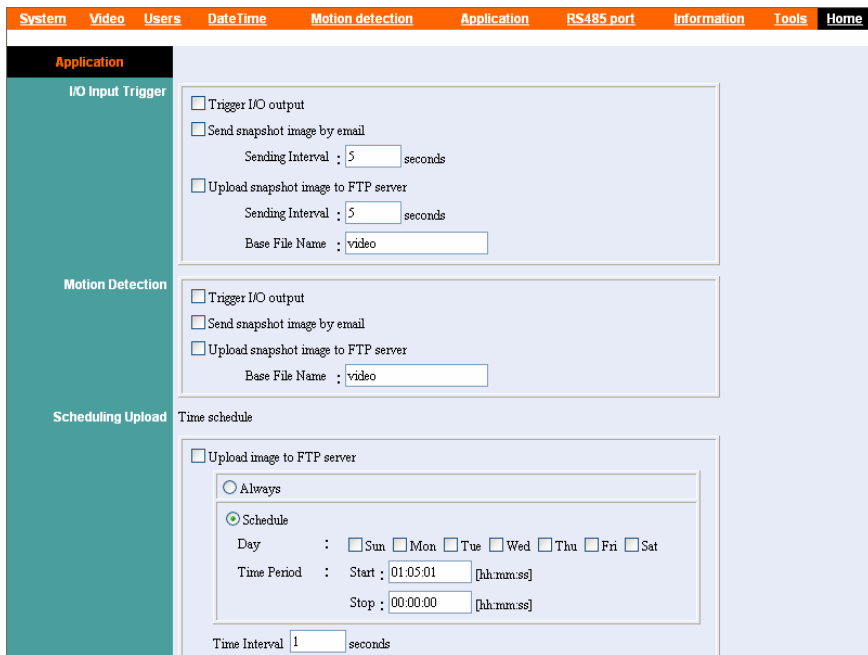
System Video Users DateTime Motion detection Application RS485 port Information Tools Home

Application

I/O Input Trigger

Trigger I/O output

Send snapshot image by email

Sending Interval : 5 seconds

Upload snapshot image to FTP server

Sending Interval : 5 seconds

Base File Name : video

Motion Detection

Trigger I/O output

Send snapshot image by email

Upload snapshot image to FTP server

Base File Name : video

Scheduling Upload Time schedule

Upload image to FTP server

Always

Schedule

Day : Sun Mon Tue Wed Thu Fri Sat

Time Period : Start : 01:05:01 [hh:mm:ss]

Stop : 00:00:00 [hh:mm:ss]

Time Interval 1 seconds